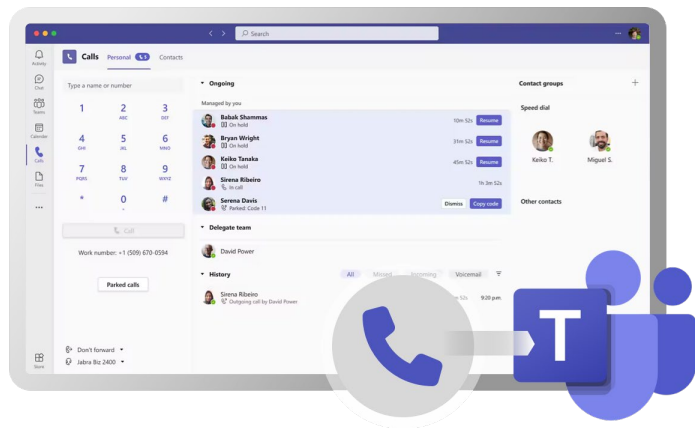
Search

Activity
Chat
Teams
Calendar
Calls
Files
...
Store

Calls Personal 5 Contacts

Type a name or number

1
2 ABC
3 DEF
4 GHI
5 JKL
6 MNO
7 PQRS
8 TUV
9 WXYZ
*
0 +
#

Call

Work number: +1 (509) 670-0594

Parked calls

Don't forward
Jabra Biz 2400

Ongoing

Managed by you

Babak Shammas
On hold
10m 52s Resume

Bryan Wright
On hold
31m 52s Resume

Keiko Tanaka
On hold
45m 52s Resume

Sirena Ribeiro
In call
1h 3m 52s

Serena Davis
Parked: Code 11
Dismiss Copy code

Delegate team

David Power

History

All Missed Incoming Voicemail

Sirena Ribeiro
Outgoing call by David Power
52s 9:20 p.m.

Contact groups

Speed dial

Keiko T.
Miguel S.

Other contacts

T